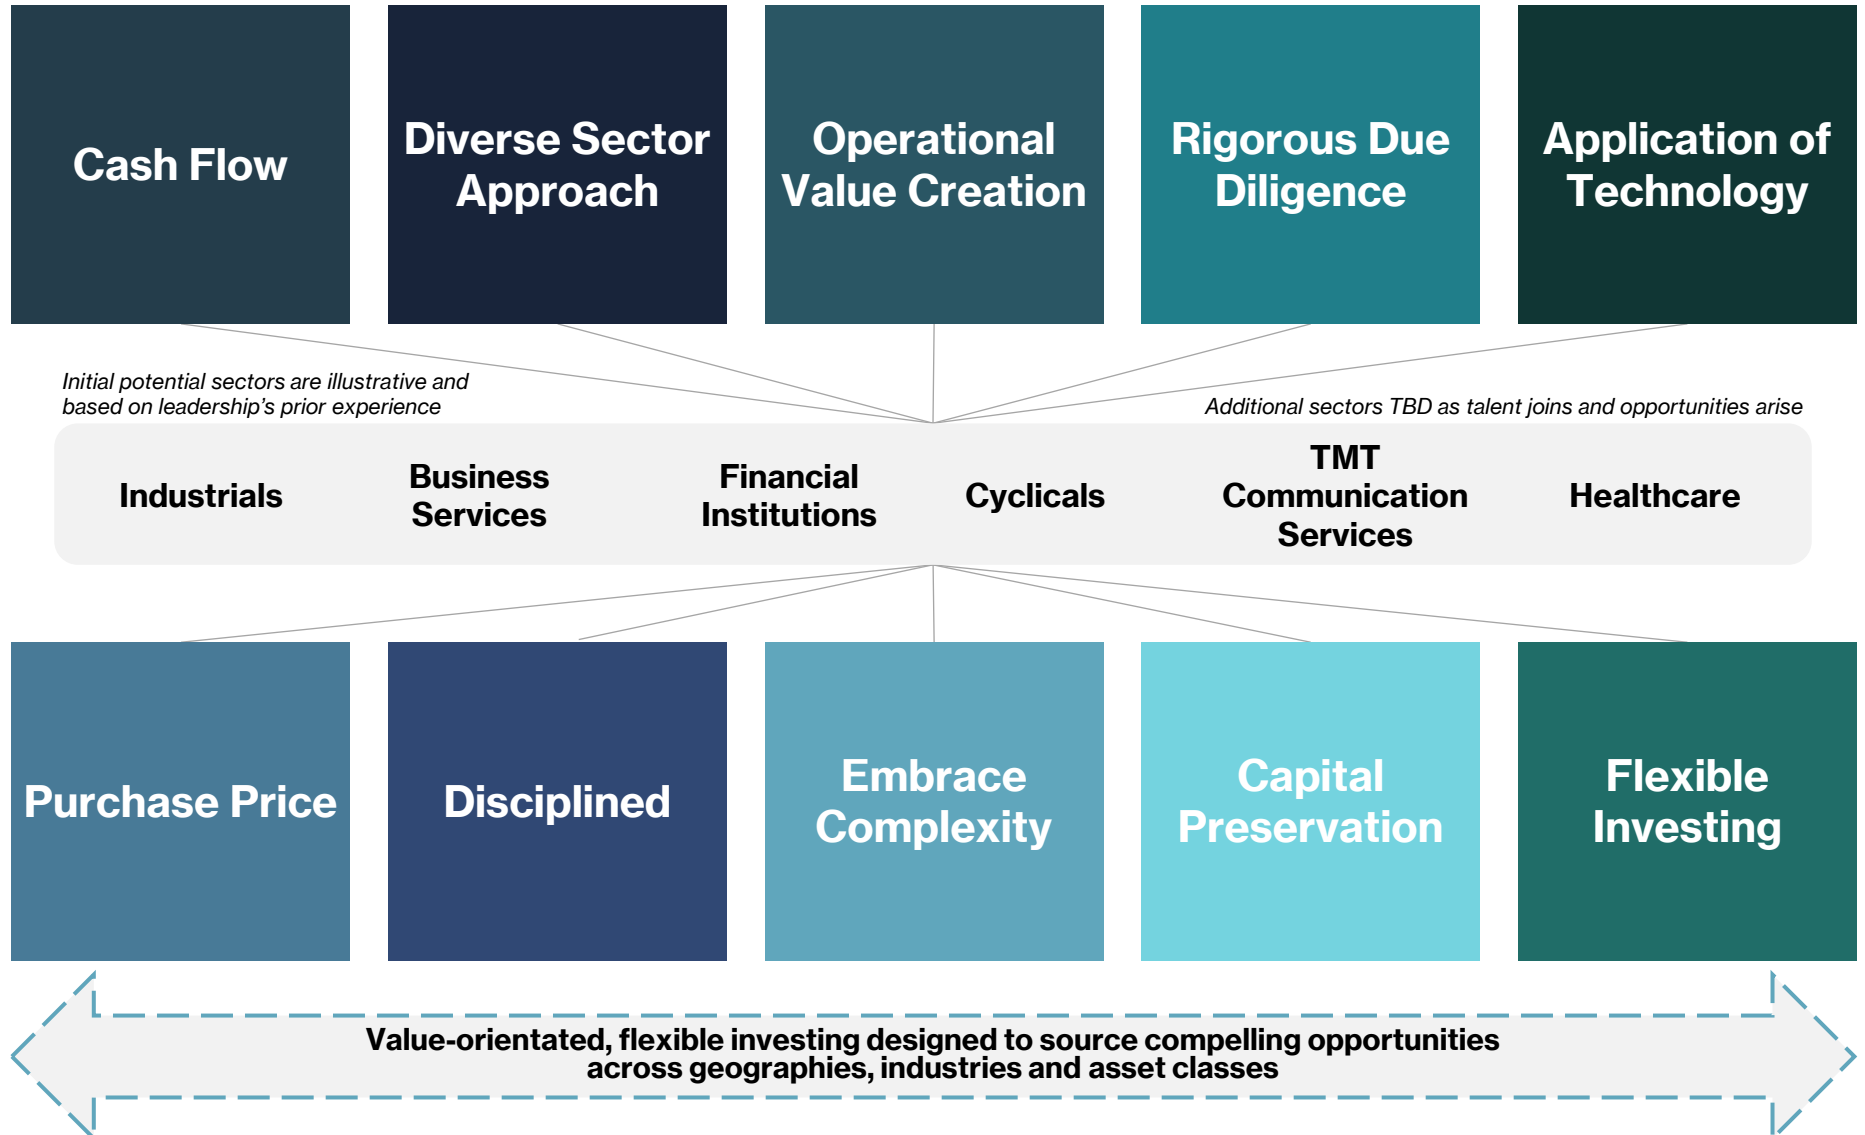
Cash Flow

Diverse Sector Approach

Operational Value Creation

Rigorous Due Diligence

Application of Technology

Initial potential sectors are illustrative and based on leadership’s prior experience

Additional sectors TBD as talent joins and opportunities arise

Industrials

Business Services

Financial Institutions

Cyclicals

TMT Communication Services

Healthcare

Purchase Price

Disciplined

Embrace Complexity

Capital Preservation

Flexible Investing

Value-orientated, flexible investing designed to source compelling opportunities across geographies, industries and asset classes